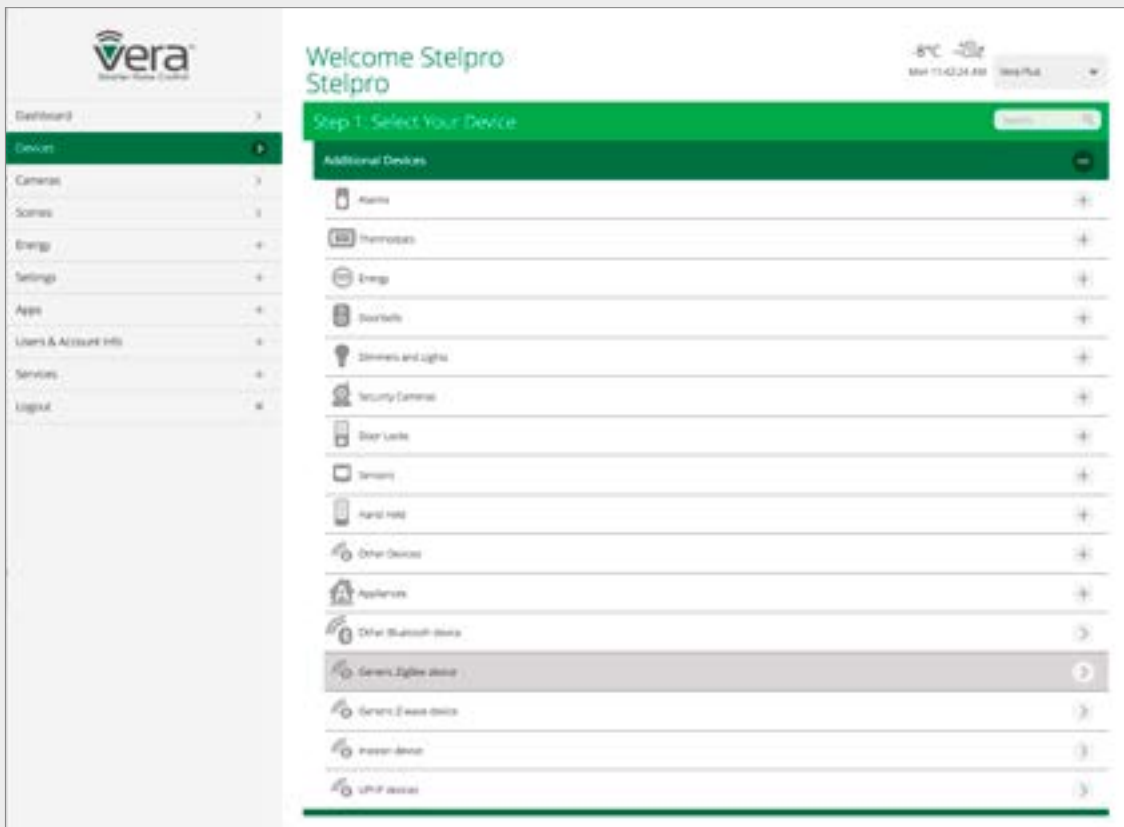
vera
Smarter Home Control

Dashboard
Devices
Cameras
Scenes
Energy
Settings
Apps
Users & Account Info
Services
Logout

Welcome Stelpro Stelpro

-8°C
Mon 11:42:24 AM
Vera Plus

Step 1 : Select Your Device
Search

Additional Devices

Alarms
Thermostats
Energy
Doorbells
Dimmers and Lights
Security Cameras
Door Locks
Sensors
Hand Held
Other Devices
Appliances
Other Bluetooth device
Generic ZigBee device
Generic Z-wave device
Insteon device
UPnP devices